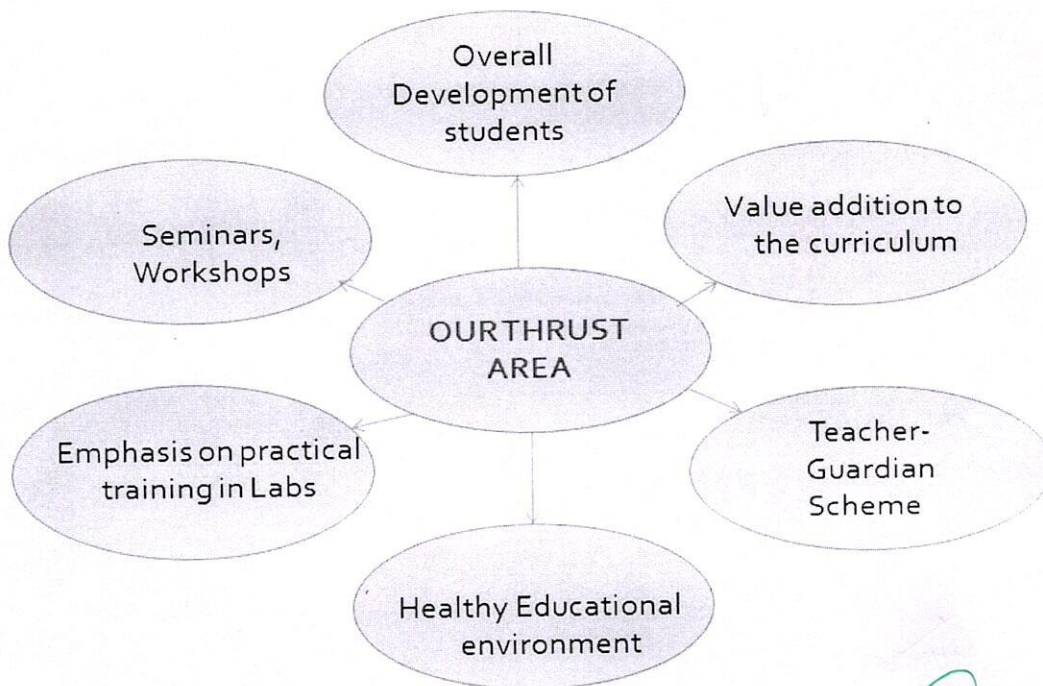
Overall Development of students

Seminars, Workshops

Value addition to the curriculum

OURTHRUST AREA

Emphasis on practical training in Labs

Teacher-Guardian Scheme

Healthy Educational environment